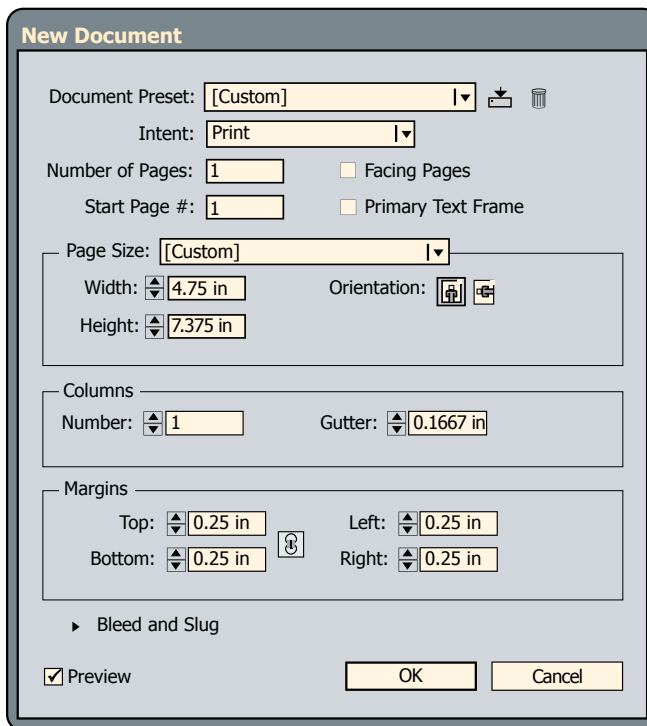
New Document

Document Preset: [Custom]

Intent: Print

Number of Pages: 1

Facing Pages

Start Page #: 1

Primary Text Frame

Page Size: [Custom]

Width: 4.75 in

Orientation:

Height: 7.375 in

Columns

Number: 1

Gutter: 0.1667 in

Margins

Top: 0.25 in

Left: 0.25 in

Bottom: 0.25 in

Right: 0.25 in

Bleed and Slug

Preview

OK

Cancel